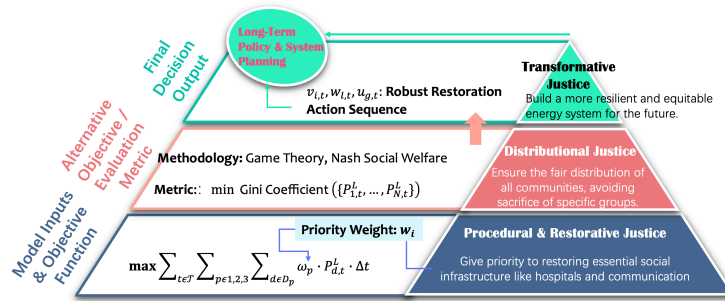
Final Decision Output

Long-Term Policy & System Planning

$v_{i,t}, w_{l,t}, u_{g,t}$: Robust Restoration Action Sequence

Transformative Justice

Build a more resilient and equitable energy system for the future.

Alternative Objective / Evaluation Metric

Methodology: Game Theory, Nash Social Welfare

Metric:: min Gini Coefficient $(\{P_{1,t}^{L}, \ldots, P_{N,t}^{L}\})$

Distributional Justice

Ensure the fair distribution of all communities, avoiding sacrifice of specific groups.

Model Inputs & Objective Function

Priority Weight: $w_i$

$\max \sum_{t\epsilon\mathcal{T}} \sum_{p\epsilon 1,2,3} \sum_{d\epsilon D_p} \omega_p \cdot P_{d,t}^{L} \cdot \Delta t$

Procedural & Restorative Justice

Give priority to restoring essential social infrastructure like hospitals and communication